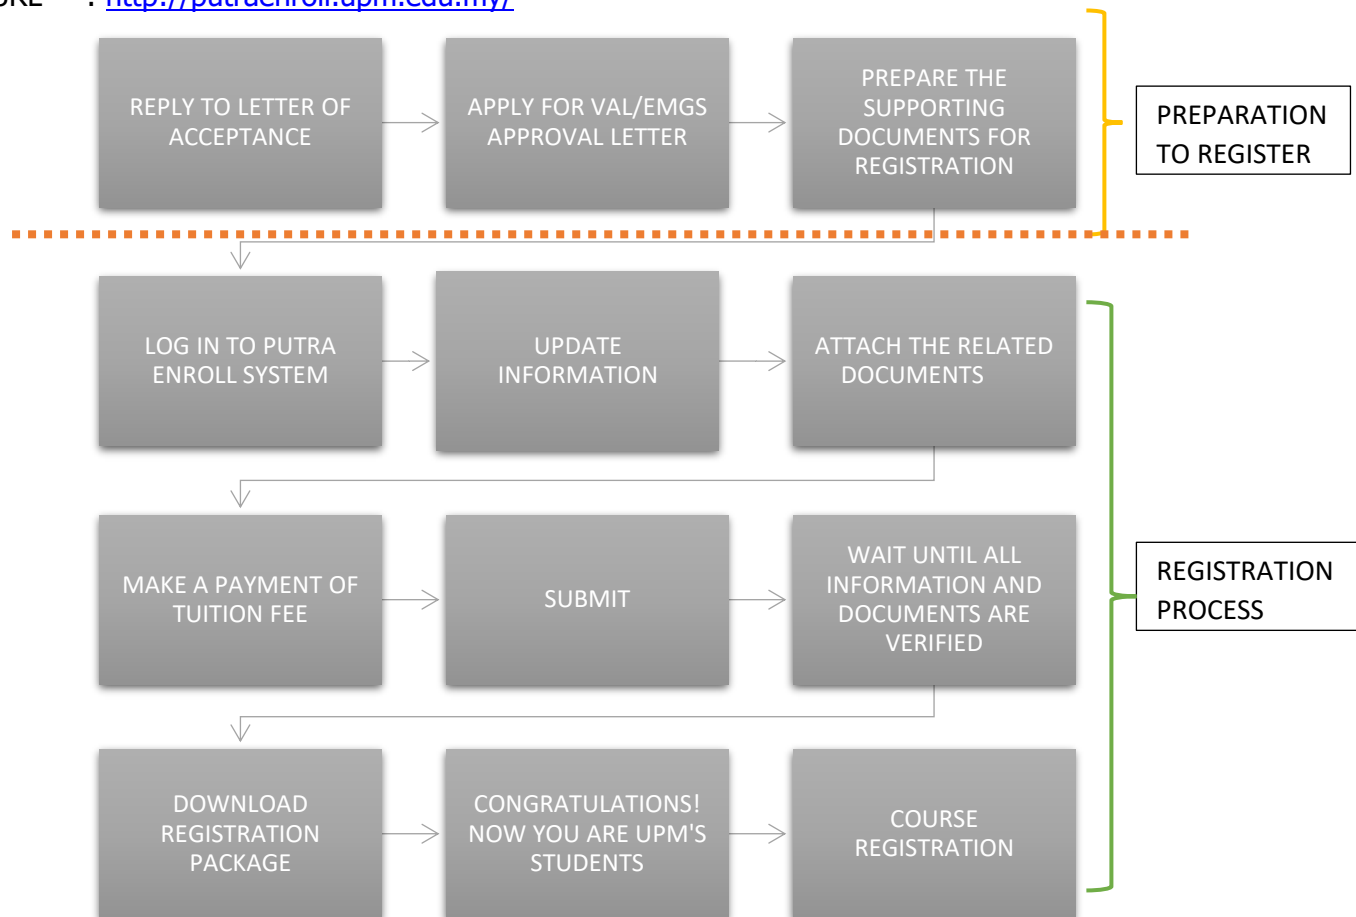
URL : http://putraenroll.upm.edu.my/

REPLY TO LETTER OF ACCEPTANCE

APPLY FOR VAL/EMGS APPROVAL LETTER

PREPARE THE SUPPORTING DOCUMENTS FOR REGISTRATION

PREPARATION TO REGISTER

LOG IN TO PUTRA ENROLL SYSTEM

UPDATE INFORMATION

ATTACH THE RELATED DOCUMENTS

MAKE A PAYMENT OF TUITION FEE

SUBMIT

WAIT UNTIL ALL INFORMATION AND DOCUMENTS ARE VERIFIED

REGISTRATION PROCESS

DOWNLOAD REGISTRATION PACKAGE

CONGRATULATIONS! NOW YOU ARE UPM'S STUDENTS

COURSE REGISTRATION